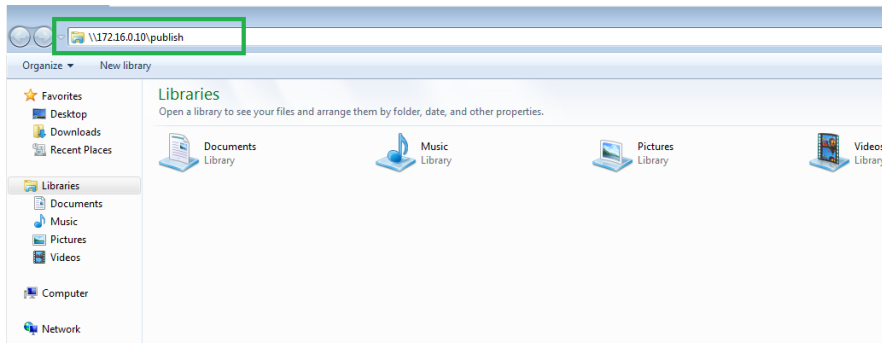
\\172.16.0.10\publish

Organize ▾ New library

Favorites
Desktop
Downloads
Recent Places

Libraries
Documents
Music
Pictures
Videos

Computer

Network

Libraries
Open a library to see your files and arrange them by folder, date, and other properties.

Documents
Library

Music
Library

Pictures
Library

Videos
Library